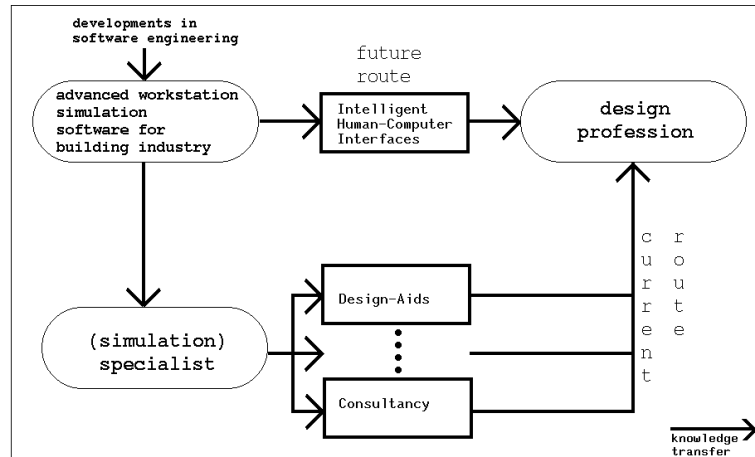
developments in software engineering

advanced workstation simulation software for building industry

future route

Intelligent Human-Computer Interfaces

design profession

(simulation) specialist

Design-Aids

Consultancy

current route

knowledge transfer